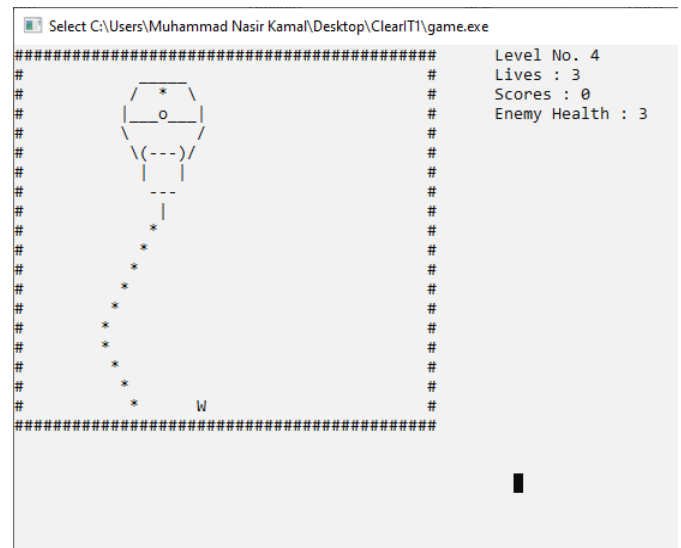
Select C:\Users\Muhammad Nasir Kamal\Desktop\ClearIT1\game.exe

```
###########################################
#            _____                        #
#           /  *  \                       #
#          |___o___|                      #
#          \       /                      #
#           \(---)/                       #
#            |   |                        #
#             ---                         #
#              |                          #
#             *                           #
#            *                            #
#           *                             #
#          *                              #
#         *                               #
#        *                                #
#        *                                #
#         *                               #
#          *                              #
#           *       W                     #
###########################################
```

Level No. 4
Lives : 3
Scores : 0
Enemy Health : 3